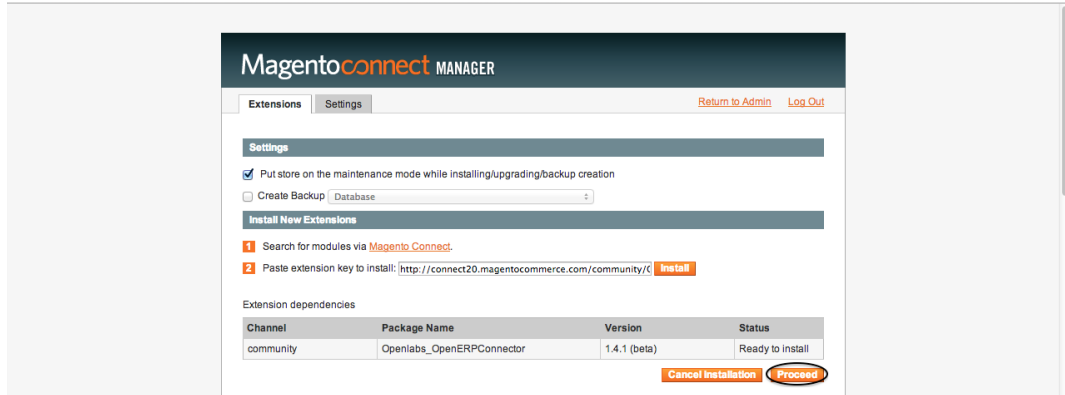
Magentoconnect MANAGER

Extensions Settings

Return to Admin Log Out

Settings

Put store on the maintenance mode while installing/upgrading/backup creation

Create Backup Database

Install New Extensions

1 Search for modules via Magento Connect.

2 Paste extension key to install: http://connect20.magentocommerce.com/community/( Install

Extension dependencies

| Channel | Package Name | Version | Status |
|---|---|---|---|
| community | Openlabs_OpenERPConnector | 1.4.1 (beta) | Ready to install |

Cancel Installation Proceed